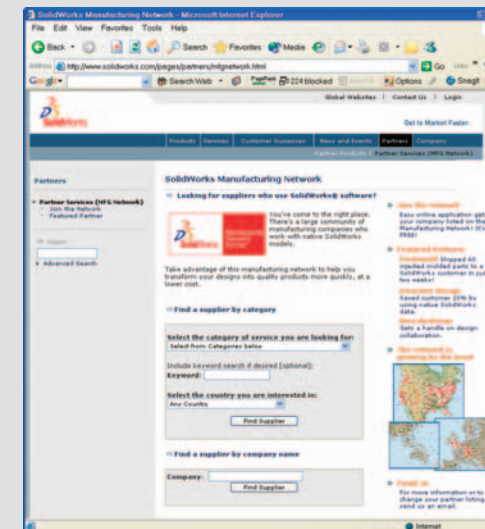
SolidWorks Manufacturing Network - Microsoft Internet Explorer

File Edit View Favorites Tools Help

Back Search Favorites Media

Address http://www.solidworks.com/pages/partners/mfgnetwork.html Go

Google Search Web PageRank 224 blocked Options

Global Websites | Contact Us | Login

SolidWorks

Get to Market Faster.

Products Services Customer Successes News and Events Partners Company

Partner Products | Partner Services (MFG Network)

Partners

Partner Services (MFG Network)
Join the Network
Featured Partner

Search

Advanced Search

SolidWorks Manufacturing Network

Looking for suppliers who use SolidWorks® software?

You've come to the right place. There's a large community of manufacturing companies who work with native SolidWorks models.

Take advantage of this manufacturing network to help you transform your designs into quality products more quickly, at a lower cost.

Find a supplier by category

Select the category of service you are looking for:
Select from Categories below

Include keyword search if desired (optional):
Keyword:

Select the country you are interested in:
Any Country

Find Supplier

Find a supplier by company name

Company:

Find Supplier

Easy online application gets your company listed on the Manufacturing Network! It's FREE!

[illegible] Shipped 60 injected molded parts to a SolidWorks customer in just two weeks!

Saved customer 20% by using native SolidWorks data.

Gets a handle on design collaboration.

For more information or to change your partner listing send us an email.

Internet